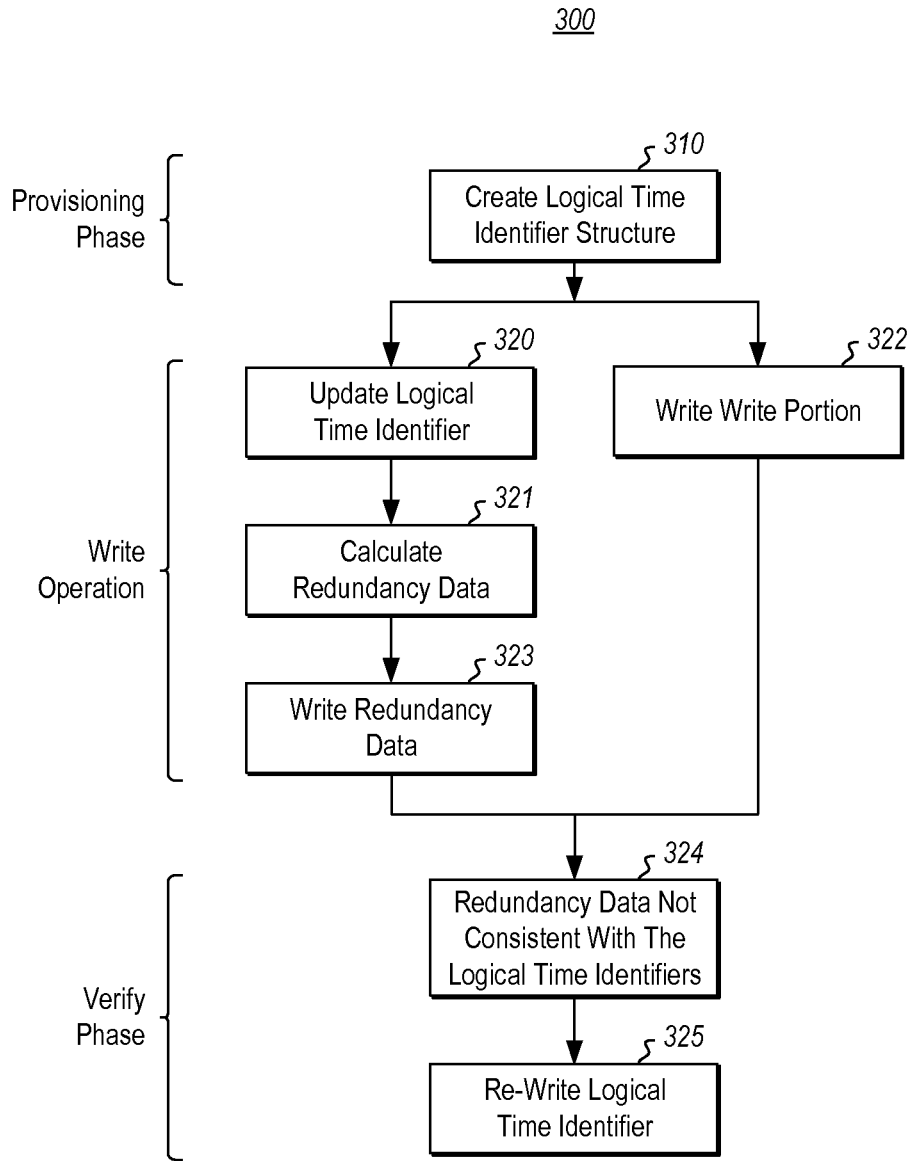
300

Provisioning Phase

310
Create Logical Time Identifier Structure

Write Operation

320
Update Logical Time Identifier

322
Write Write Portion

321
Calculate Redundancy Data

323
Write Redundancy Data

Verify Phase

324
Redundancy Data Not Consistent With The Logical Time Identifiers

325
Re-Write Logical Time Identifier